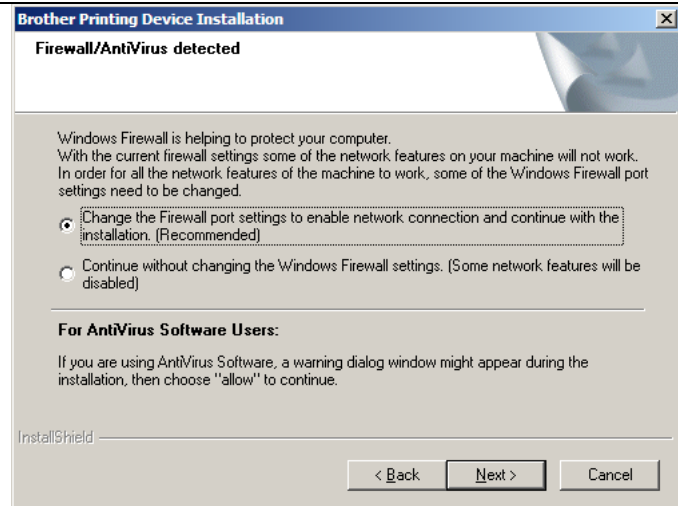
Brother Printing Device Installation

Firewall/AntiVirus detected

Windows Firewall is helping to protect your computer.
With the current firewall settings some of the network features on your machine will not work.
In order for all the network features of the machine to work, some of the Windows Firewall port settings need to be changed.

Change the Firewall port settings to enable network connection and continue with the installation. (Recommended)

Continue without changing the Windows Firewall settings. (Some network features will be disabled)

For AntiVirus Software Users:

If you are using AntiVirus Software, a warning dialog window might appear during the installation, then choose "allow" to continue.

InstallShield

< Back
Next >
Cancel